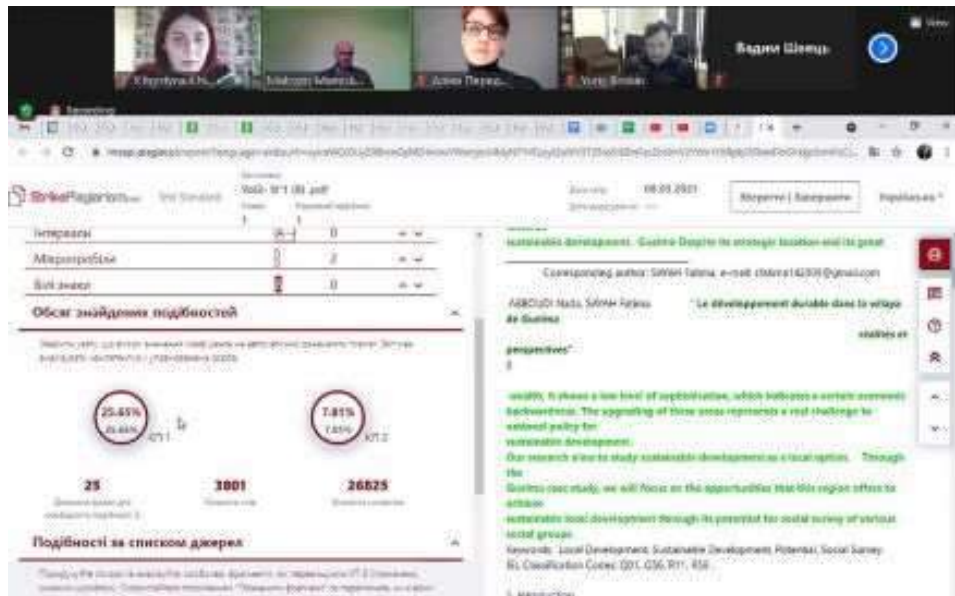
Вадим Шевць

StrikePlagiarism.com

9:00 - 9:1 (8).pdf

08.03.2021

Зберегти | Завершити

Українська

Інтервали	0
Мікропробіли	2
Білі знаки	0

Обсяг знайдених подібностей

25.65%
25.65%
КП 1

7.81%
7.65%
КП 2

25
3801
26825

Подібності за списком джерел

sustainable development. Guelma Despite its strategic location and its great

Corresponding author: SAHAH Fatima e-mail: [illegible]@gmail.com

ABBOUDI Nadia, SAHAH Fatima " Le développement durable dans la wilaya de Guelma studies et perspectives"

wealth, it shows a low level of sophistication, which indicates a certain economic backwardness. The upgrading of these areas represents a real challenge to national policy for sustainable development.
Our research aims to study sustainable development as a local option. Through the Guelma case study, we will focus on the opportunities that this region offers to achieve sustainable local development through its potential for social survey of various social groups.
Keywords: Local Development, Sustainable Development, Potential, Social Survey. JEL Classification Codes: Q01, O36, R11, R58